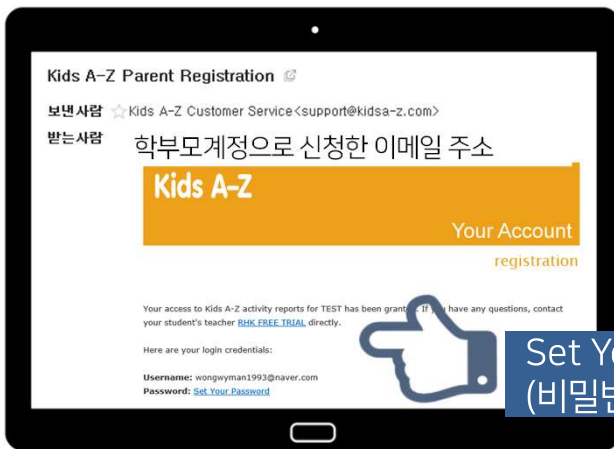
Kids A-Z Parent Registration

보낸사람 Kids A-Z Customer Service<support@kidsa-z.com>

받는사람 학부모계정으로 신청한 이메일 주소

Kids A-Z

Your Account

registration

Your access to Kids A-Z activity reports for TEST has been grant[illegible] If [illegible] have any questions, contact your student's teacher RHK FREE TRIAL directly.

Here are your login credentials:

Username: wongwyman1993@naver.com
Password: Set Your Password

Set Yo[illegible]
(비밀번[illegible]